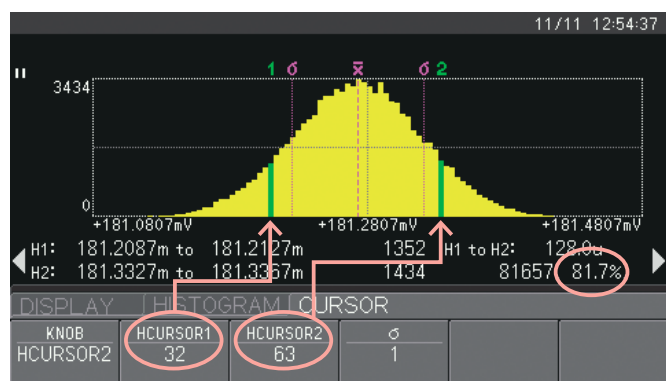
11/11 12:54:37

II

3434

0

1 σ x̄ σ 2

+181.0807mV +181.2807mV +181.4807mV

H1: 181.2087m to 181.2127m 1352 H1 to H2: 128.0u
H2: 181.3327m to 181.3367m 1434 81657 81.7%

DISPLAY HISTOGRAM CURSOR

| KNOB | HCURSOR1 | HCURSOR2 | σ |
|---|---|---|---|
| HCURSOR2 | 32 | 63 | 1 |